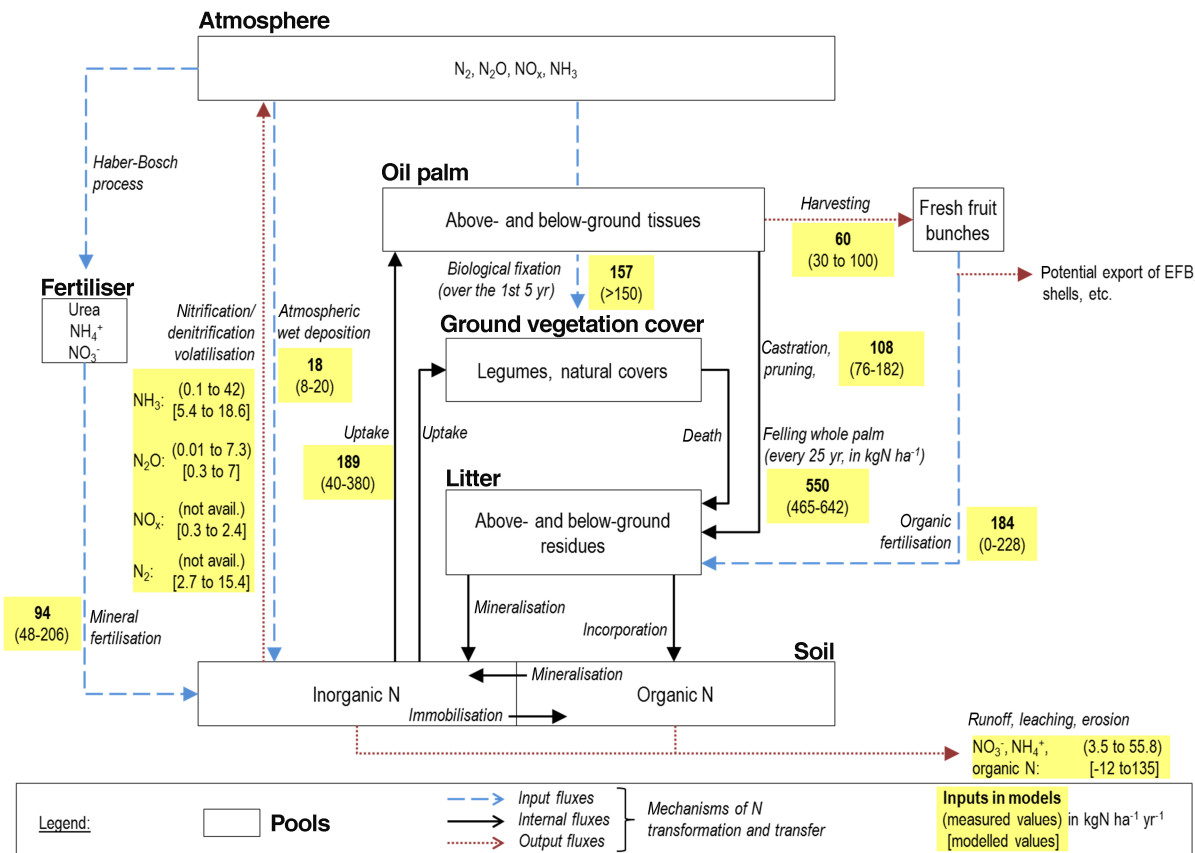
Atmosphere

$N_2$, $N_2O$, $NO_x$, $NH_3$

Haber-Bosch process

Oil palm

Above- and below-ground tissues

Harvesting

60
(30 to 100)

Fresh fruit bunches

Potential export of EFB shells, etc.

Biological fixation (over the 1st 5 yr)

157
(>150)

Fertiliser

Urea
$NH_4^+$
$NO_3^-$

Nitrification/ denitrification volatilisation

Atmospheric wet deposition

18
(8-20)

Ground vegetation cover

Legumes, natural covers

Castration, pruning,

108
(76-182)

$NH_3$: (0.1 to 42) [5.4 to 18.6]

$N_2O$: (0.01 to 7.3) [0.3 to 7]

$NO_x$: (not avail.) [0.3 to 2.4]

$N_2$: (not avail.) [2.7 to 15.4]

Uptake

Uptake

189
(40-380)

Death

Felling whole palm (every 25 yr, in kgN ha$^{-1}$)

550
(465-642)

Litter

Above- and below-ground residues

Organic fertilisation

184
(0-228)

94
(48-206)

Mineral fertilisation

Mineralisation

Incorporation

Soil

Mineralisation

Inorganic N

Organic N

Immobilisation

Runoff, leaching, erosion

$NO_3^-$, $NH_4^+$, (3.5 to 55.8)
organic N: [-12 to135]

Legend:

Pools

Input fluxes
Internal fluxes
Output fluxes

Mechanisms of N transformation and transfer

Inputs in models
(measured values) in kgN ha$^{-1}$ yr$^{-1}$
[modelled values]